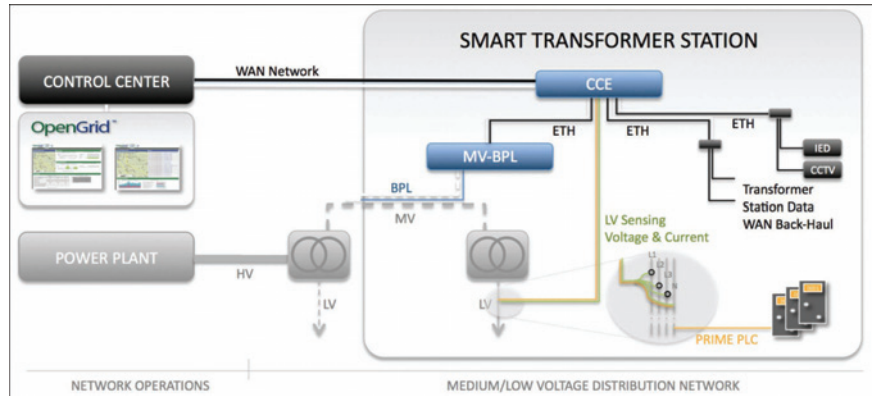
SMART TRANSFORMER STATION

CONTROL CENTER

WAN Network

CCE

OpenGrid™

ETH

ETH

ETH

MV-BPL

IED

CCTV

BPL

Transformer Station Data WAN Back-Haul

MV

LV Sensing Voltage & Current

POWER PLANT

HV

LV

LV

L1

L2

L3

PRIME PLC

NETWORK OPERATIONS

MEDIUM/LOW VOLTAGE DISTRIBUTION NETWORK